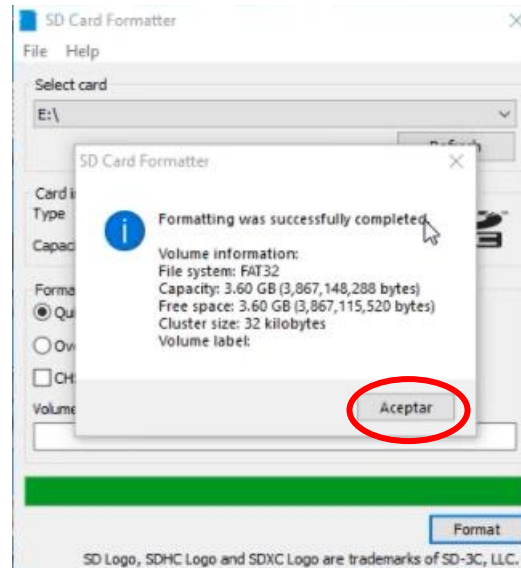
SD Card Formatter

File Help

Select card

E:\

Refresh

Card i

Type

Capac

Forma

Qu

Ov

CH

Volume

SD Card Formatter

Formatting was successfully completed.

Volume information:
File system: FAT32
Capacity: 3.60 GB (3,867,148,288 bytes)
Free space: 3.60 GB (3,867,115,520 bytes)
Cluster size: 32 kilobytes
Volume label:

Aceptar

Format

SD Logo, SDHC Logo and SDXC Logo are trademarks of SD-3C, LLC.